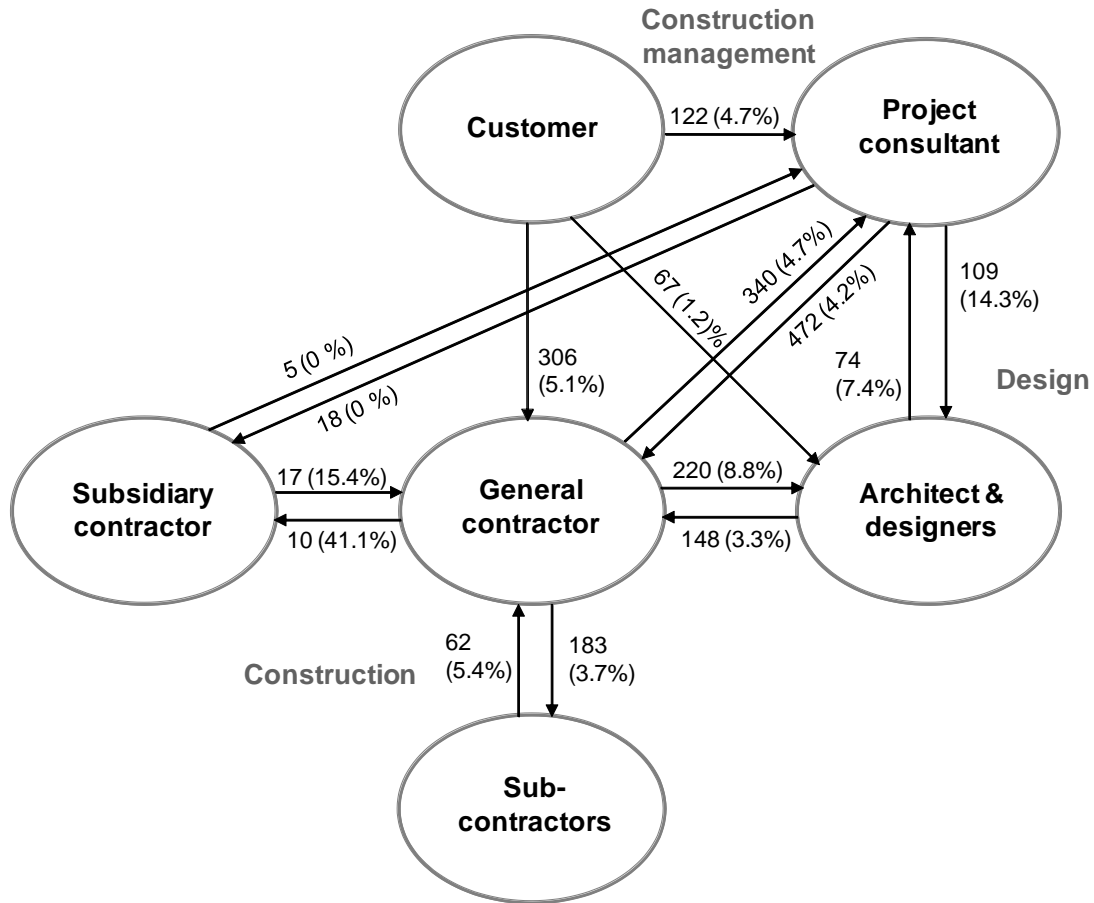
Construction management

Customer

122 (4.7%)

Project consultant

67 (1.2)%

340 (4.7%)

472 (4.2%)

109 (14.3%)

5 (0 %)

18 (0 %)

306 (5.1%)

74 (7.4%)

Design

Subsidiary contractor

17 (15.4%)

10 (41.1%)

General contractor

220 (8.8%)

148 (3.3%)

Architect & designers

Construction

62 (5.4%)

183 (3.7%)

Sub-contractors